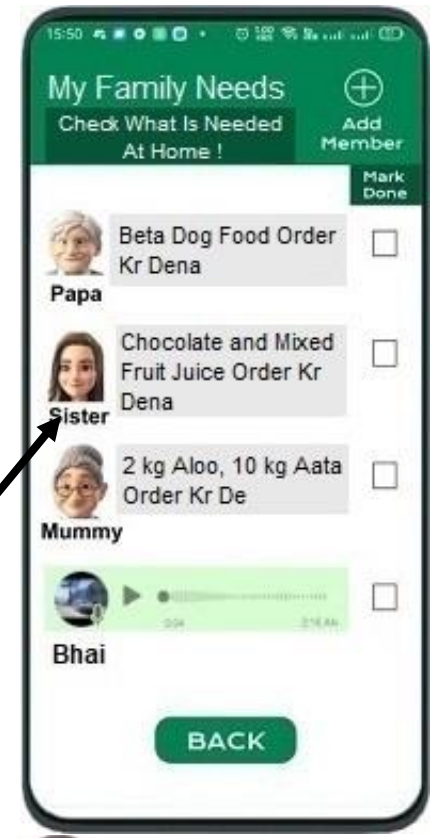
15:50

My Family Needs

Check What Is Needed At Home !

Add Member

Mark Done

Beta Dog Food Order Kr Dena

Papa

Chocolate and Mixed Fruit Juice Order Kr Dena

Sister

2 kg Aloo, 10 kg Aata Order Kr De

Mummy

0:04

2:16 AM

Bhai

BACK